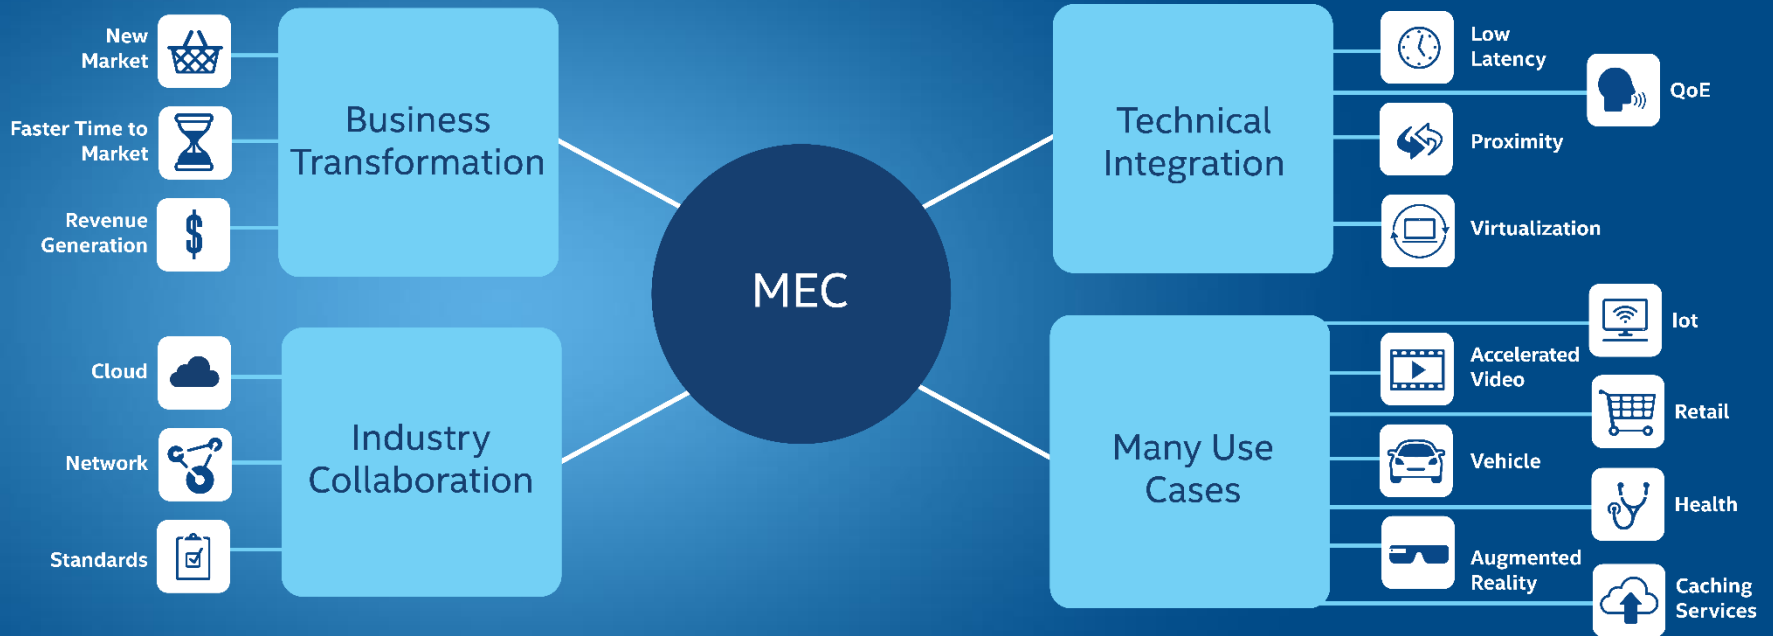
New Market

Faster Time to Market

Revenue Generation

Business Transformation

Cloud

Network

Standards

Industry Collaboration

MEC

Technical Integration

Low Latency

QoE

Proximity

Virtualization

Many Use Cases

Iot

Accelerated Video

Retail

Vehicle

Health

Augmented Reality

Caching Services